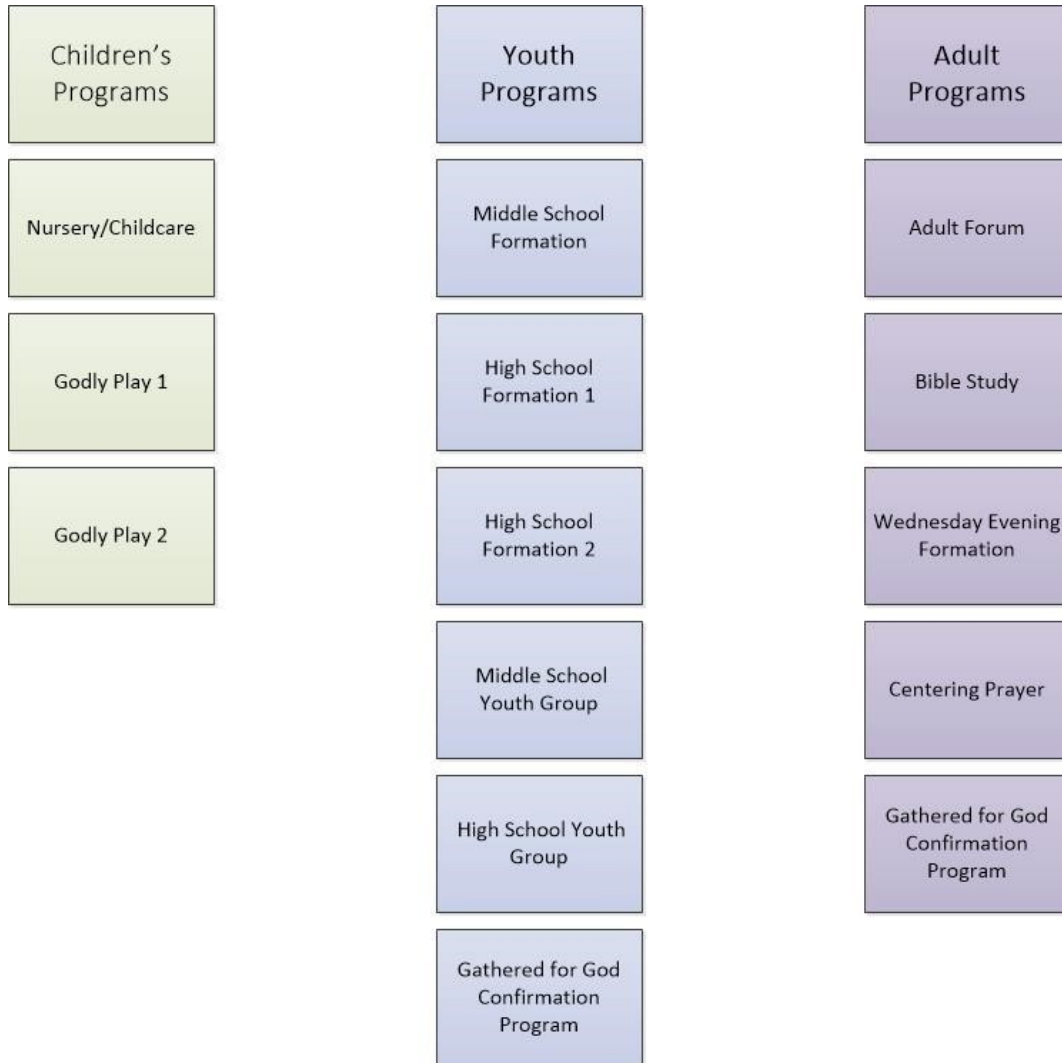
Children's Programs

Nursery/Childcare

Godly Play 1

Godly Play 2

Youth Programs

Middle School Formation

High School Formation 1

High School Formation 2

Middle School Youth Group

High School Youth Group

Gathered for God Confirmation Program

Adult Programs

Adult Forum

Bible Study

Wednesday Evening Formation

Centering Prayer

Gathered for God Confirmation Program